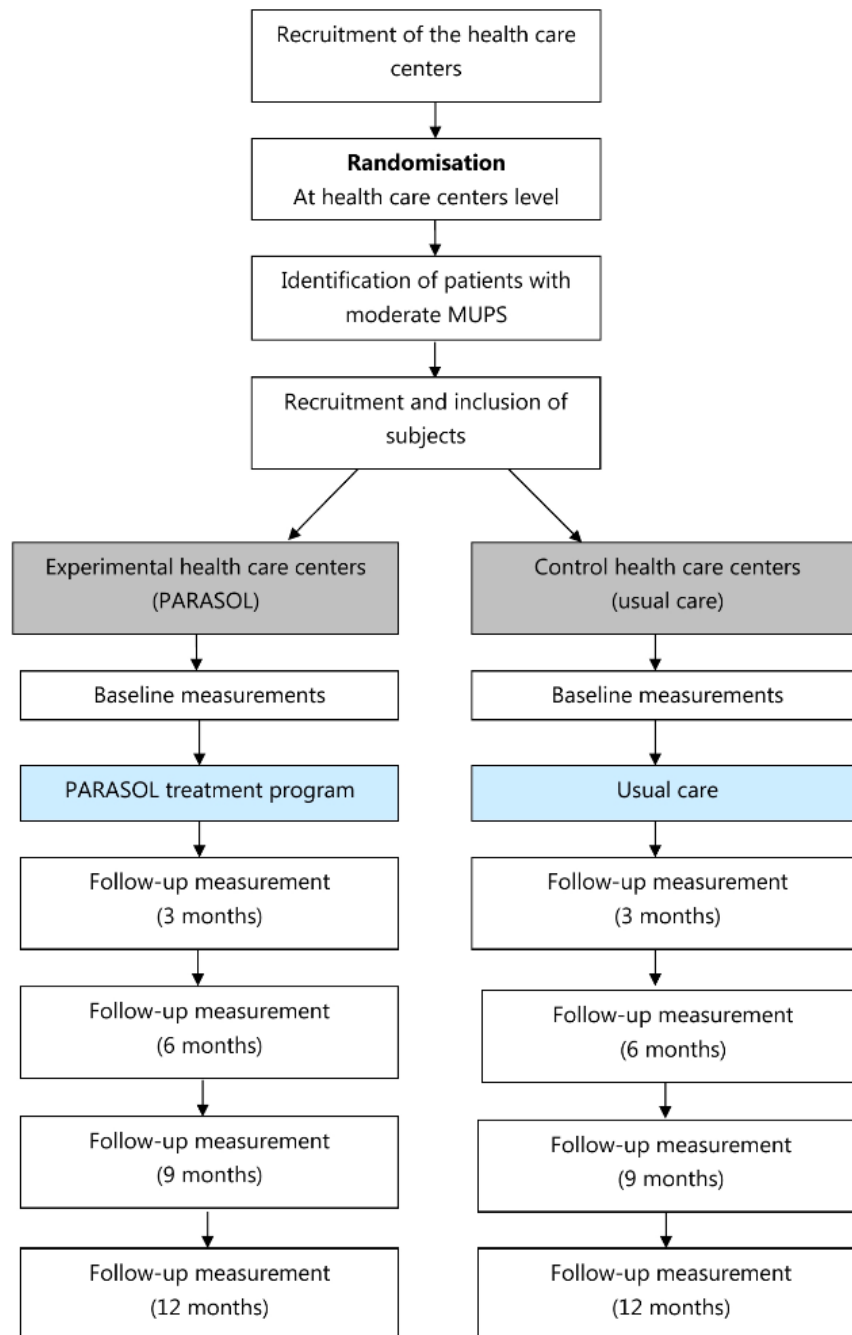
Recruitment of the health care centers

**Randomisation**
At health care centers level

Identification of patients with moderate MUPS

Recruitment and inclusion of subjects

Experimental health care centers (PARASOL)

Baseline measurements

PARASOL treatment program

Follow-up measurement (3 months)

Follow-up measurement (6 months)

Follow-up measurement (9 months)

Follow-up measurement (12 months)

Control health care centers (usual care)

Baseline measurements

Usual care

Follow-up measurement (3 months)

Follow-up measurement (6 months)

Follow-up measurement (9 months)

Follow-up measurement (12 months)